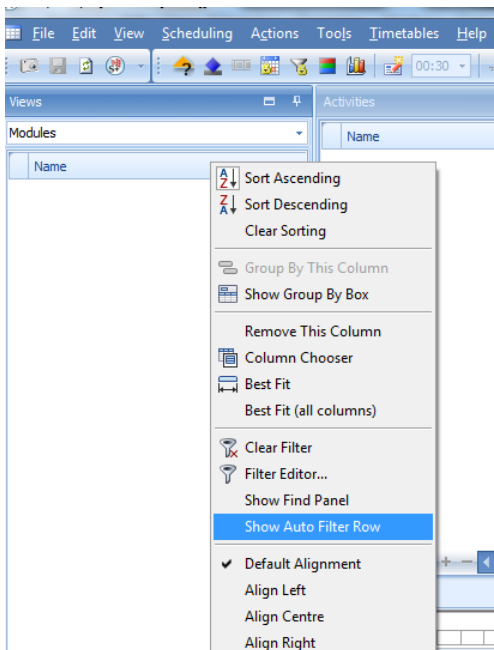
File Edit View Scheduling Actions Tools Timetables Help

00:30

Views

Activities

Modules

Name

Name

Sort Ascending
Sort Descending
Clear Sorting

Group By This Column
Show Group By Box

Remove This Column
Column Chooser
Best Fit
Best Fit (all columns)

Clear Filter
Filter Editor...
Show Find Panel
Show Auto Filter Row

Default Alignment
Align Left
Align Centre
Align Right